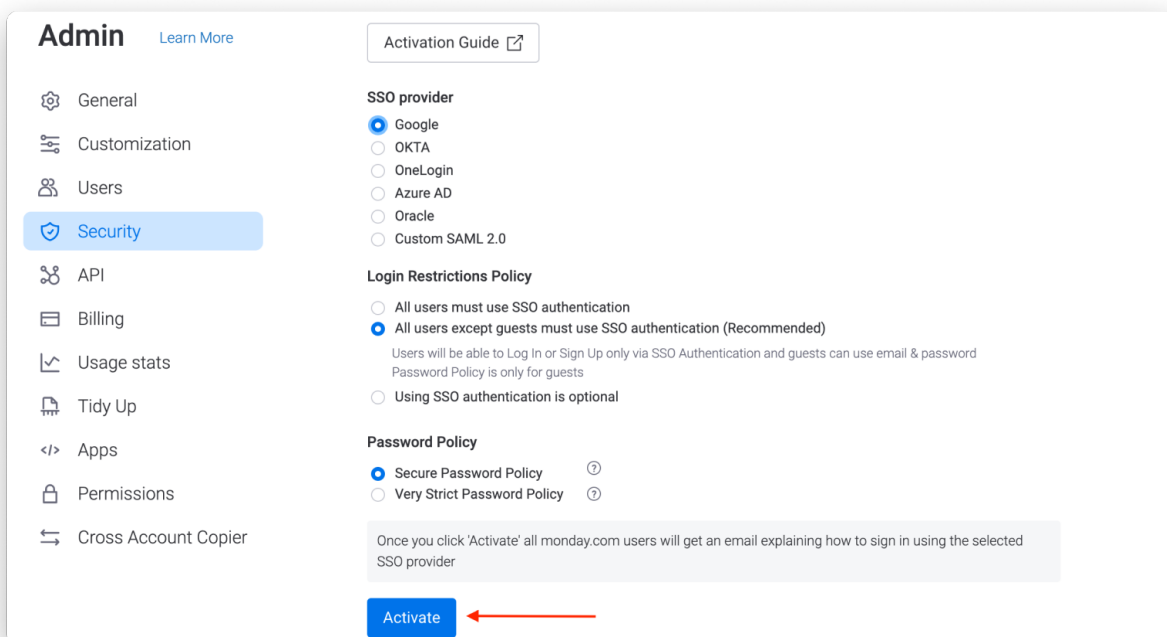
Admin Learn More

General
Customization
Users
Security
API
Billing
Usage stats
Tidy Up
Apps
Permissions
Cross Account Copier

Activation Guide

SSO provider
Google
OKTA
OneLogin
Azure AD
Oracle
Custom SAML 2.0

Login Restrictions Policy
All users must use SSO authentication
All users except guests must use SSO authentication (Recommended)
Users will be able to Log In or Sign Up only via SSO Authentication and guests can use email & password
Password Policy is only for guests
Using SSO authentication is optional

Password Policy
Secure Password Policy
Very Strict Password Policy

Once you click 'Activate' all monday.com users will get an email explaining how to sign in using the selected SSO provider

Activate